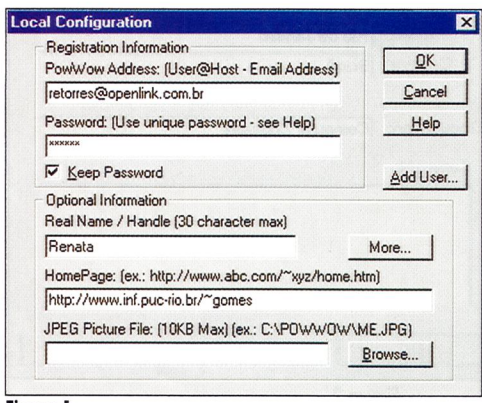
Local Configuration

Registration Information

PowWow Address: (User@Host - Email Address)

retorres@openlink.com.br

Password: (Use unique password - see Help)

******

Keep Password

OK

Cancel

Help

Add User...

Optional Information

Real Name / Handle (30 character max)

Renata

More...

HomePage: (ex.: http://www.abc.com/~xyz/home.htm)

http://www.inf.puc-rio.br/~gomes

JPEG Picture File: (10KB Max) (ex.: C:\POWWOW\ME.JPG)

Browse...

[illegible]